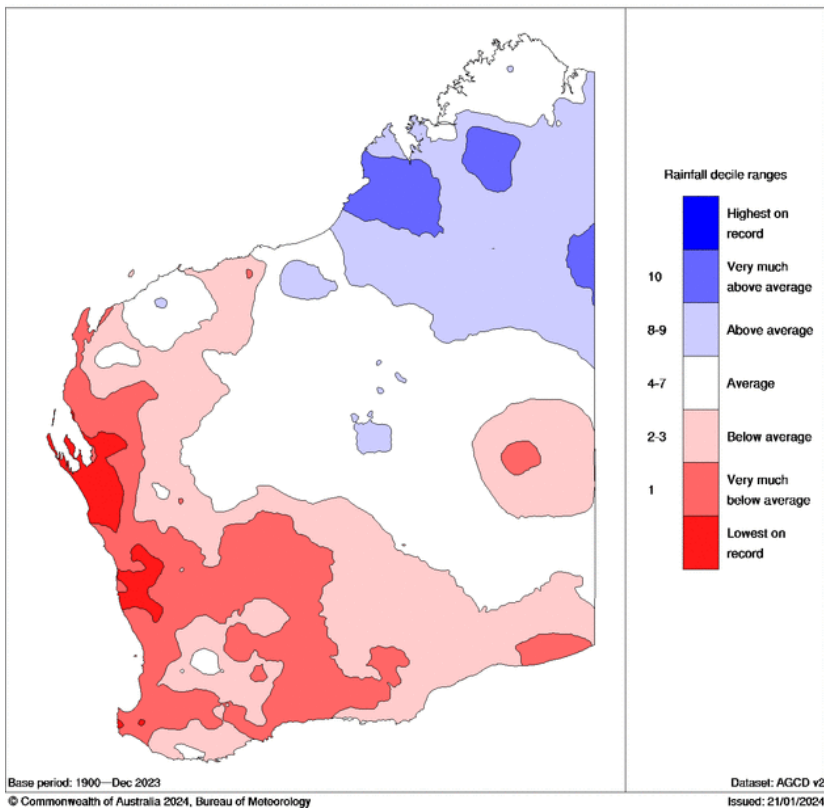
Rainfall decile ranges

Highest on record

10 Very much above average

8-9 Above average

4-7 Average

2-3 Below average

1 Very much below average

Lowest on record

Base period: 1900—Dec 2023

Dataset: AGCD v2

© Commonwealth of Australia 2024, Bureau of Meteorology

Issued: 21/01/2024